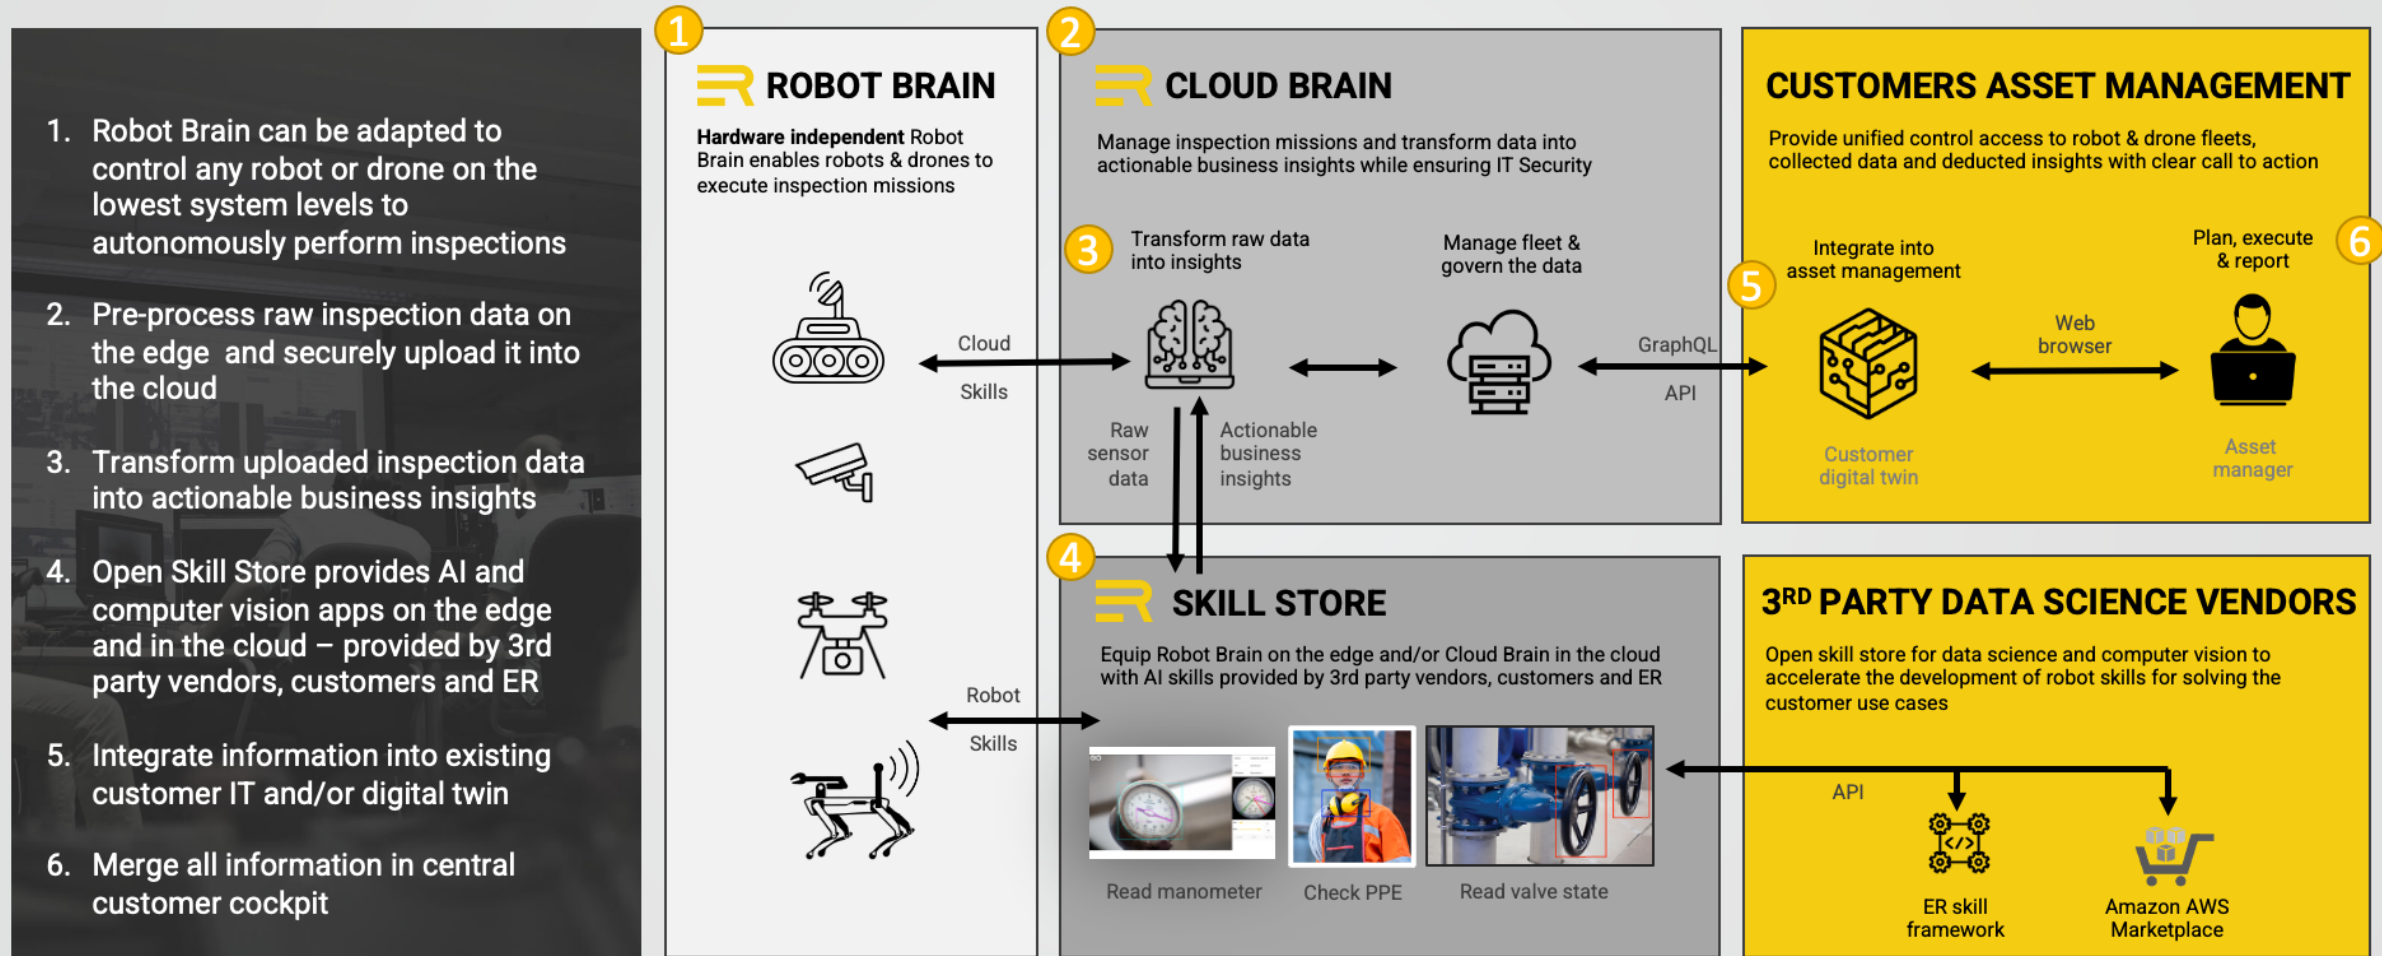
1. Robot Brain can be adapted to control any robot or drone on the lowest system levels to autonomously perform inspections

2. Pre-process raw inspection data on the edge and securely upload it into the cloud

3. Transform uploaded inspection data into actionable business insights

4. Open Skill Store provides AI and computer vision apps on the edge and in the cloud – provided by 3rd party vendors, customers and ER

5. Integrate information into existing customer IT and/or digital twin

6. Merge all information in central customer cockpit

1

ROBOT BRAIN

Hardware independent Robot Brain enables robots & drones to execute inspection missions

Cloud

Skills

Robot

Skills

2

CLOUD BRAIN

Manage inspection missions and transform data into actionable business insights while ensuring IT Security

3

Transform raw data into insights

Manage fleet & govern the data

Raw sensor data

Actionable business insights

GraphQL

API

CUSTOMERS ASSET MANAGEMENT

Provide unified control access to robot & drone fleets, collected data and deducted insights with clear call to action

5

Integrate into asset management

Plan, execute & report

6

Web browser

Customer digital twin

Asset manager

4

SKILL STORE

Equip Robot Brain on the edge and/or Cloud Brain in the cloud with AI skills provided by 3rd party vendors, customers and ER

Read manometer

Check PPE

Read valve state

3$^{RD}$ PARTY DATA SCIENCE VENDORS

Open skill store for data science and computer vision to accelerate the development of robot skills for solving the customer use cases

API

ER skill framework

Amazon AWS Marketplace